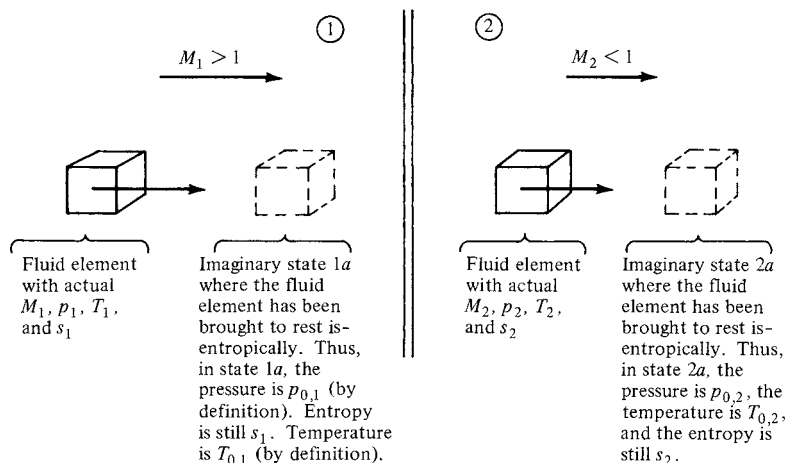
①

$M_1 > 1$

Fluid element with actual $M_1$, $p_1$, $T_1$, and $s_1$

Imaginary state 1$a$ where the fluid element has been brought to rest isentropically. Thus, in state 1$a$, the pressure is $p_{0,1}$ (by definition). Entropy is still $s_1$. Temperature is $T_{0,1}$ (by definition).

②

$M_2 < 1$

Fluid element with actual $M_2$, $p_2$, $T_2$, and $s_2$

Imaginary state 2$a$ where the fluid element has been brought to rest isentropically. Thus, in state 2$a$, the pressure is $p_{0,2}$, the temperature is $T_{0,2}$, and the entropy is still $s_2$.